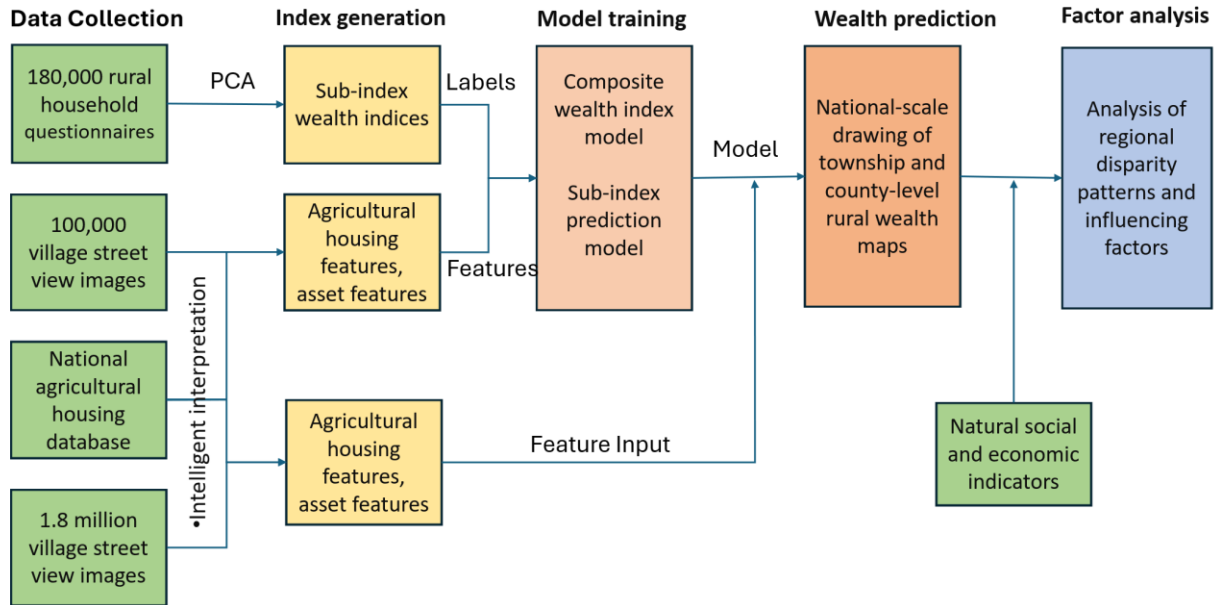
Data Collection

Index generation

Model training

Wealth prediction

Factor analysis

180,000 rural household questionnaires

PCA

Sub-index wealth indices

Labels

Composite wealth index model

Sub-index prediction model

Model

National-scale drawing of township and county-level rural wealth maps

Analysis of regional disparity patterns and influencing factors

100,000 village street view images

Agricultural housing features, asset features

Features

•Intelligent interpretation

National agricultural housing database

Agricultural housing features, asset features

Feature Input

Natural social and economic indicators

1.8 million village street view images